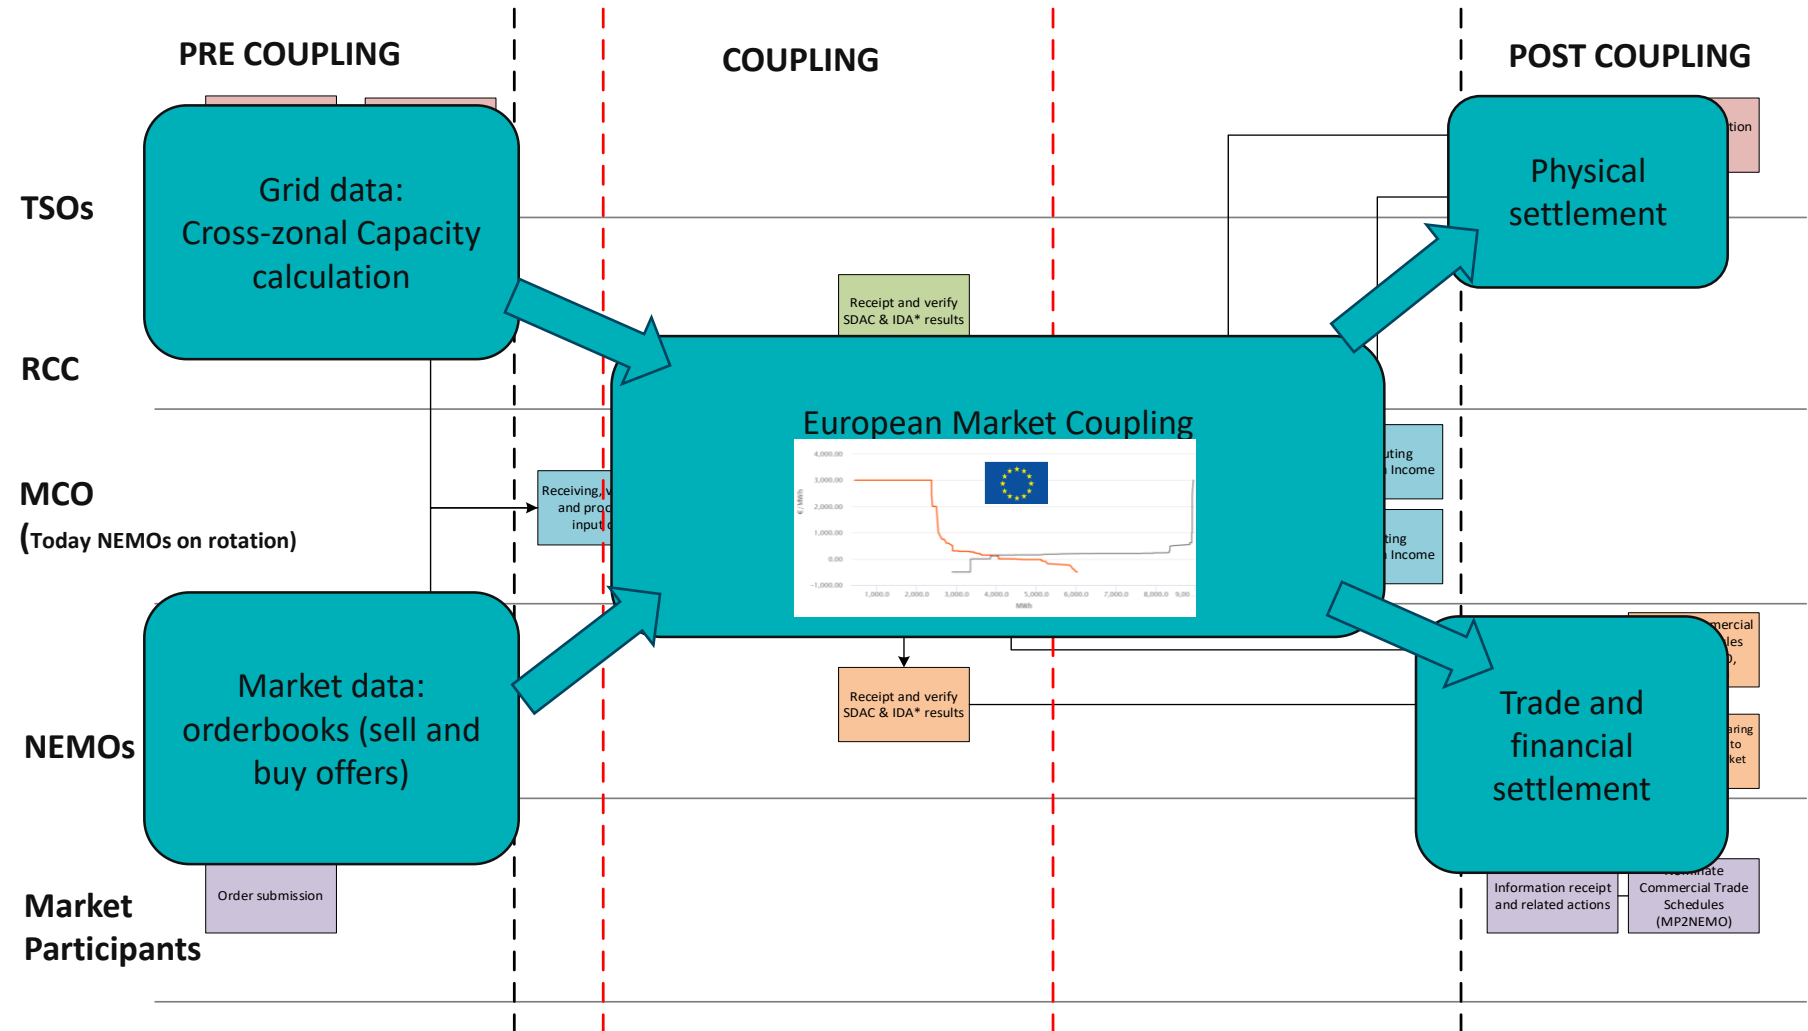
PRE COUPLING

COUPLING

POST COUPLING

TSOs

RCC

MCO
(Today NEMOs on rotation)

NEMOs

Market Participants

Grid data: Cross-zonal Capacity calculation

Market data: orderbooks (sell and buy offers)

Order submission

Receiving, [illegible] and proc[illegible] input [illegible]

Receipt and verify SDAC & IDA* results

European Market Coupling

4,000.00
3,000.00
2,000.00
1,000.00
0.00
-1,000.00
€/MWh
1,000.0 2,000.0 3,000.0 4,000.0 5,000.0 6,000.0 7,000.0 8,000.0 9,00
MWh

Receipt and verify SDAC & IDA* results

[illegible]ting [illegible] Income

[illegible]ting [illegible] Income

Physical settlement

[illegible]tion

Trade and financial settlement

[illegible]mercial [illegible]les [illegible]),

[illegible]aring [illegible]to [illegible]ket

Information receipt and related actions

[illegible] Commercial Trade Schedules (MP2NEMO)